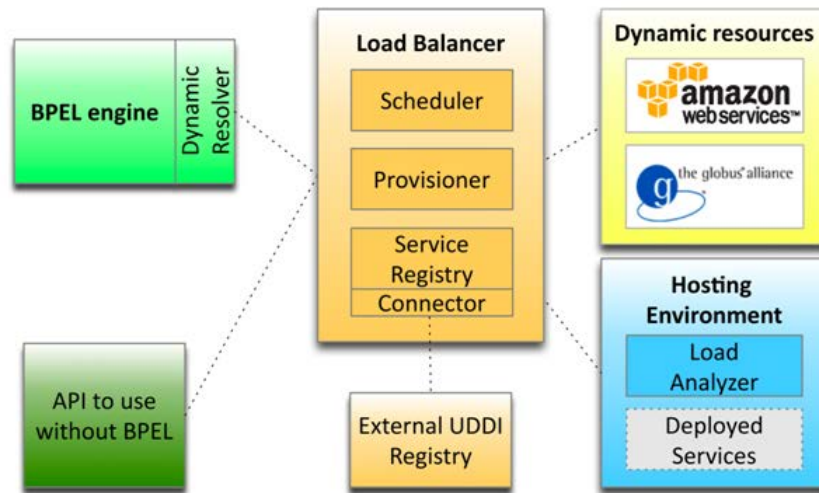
BPEL engine

Dynamic Resolver

Load Balancer

Scheduler

Provisioner

Service Registry

Connector

Dynamic resources

amazon web services™

the globus alliance

Hosting Environment

Load Analyzer

Deployed Services

API to use without BPEL

External UDDI Registry